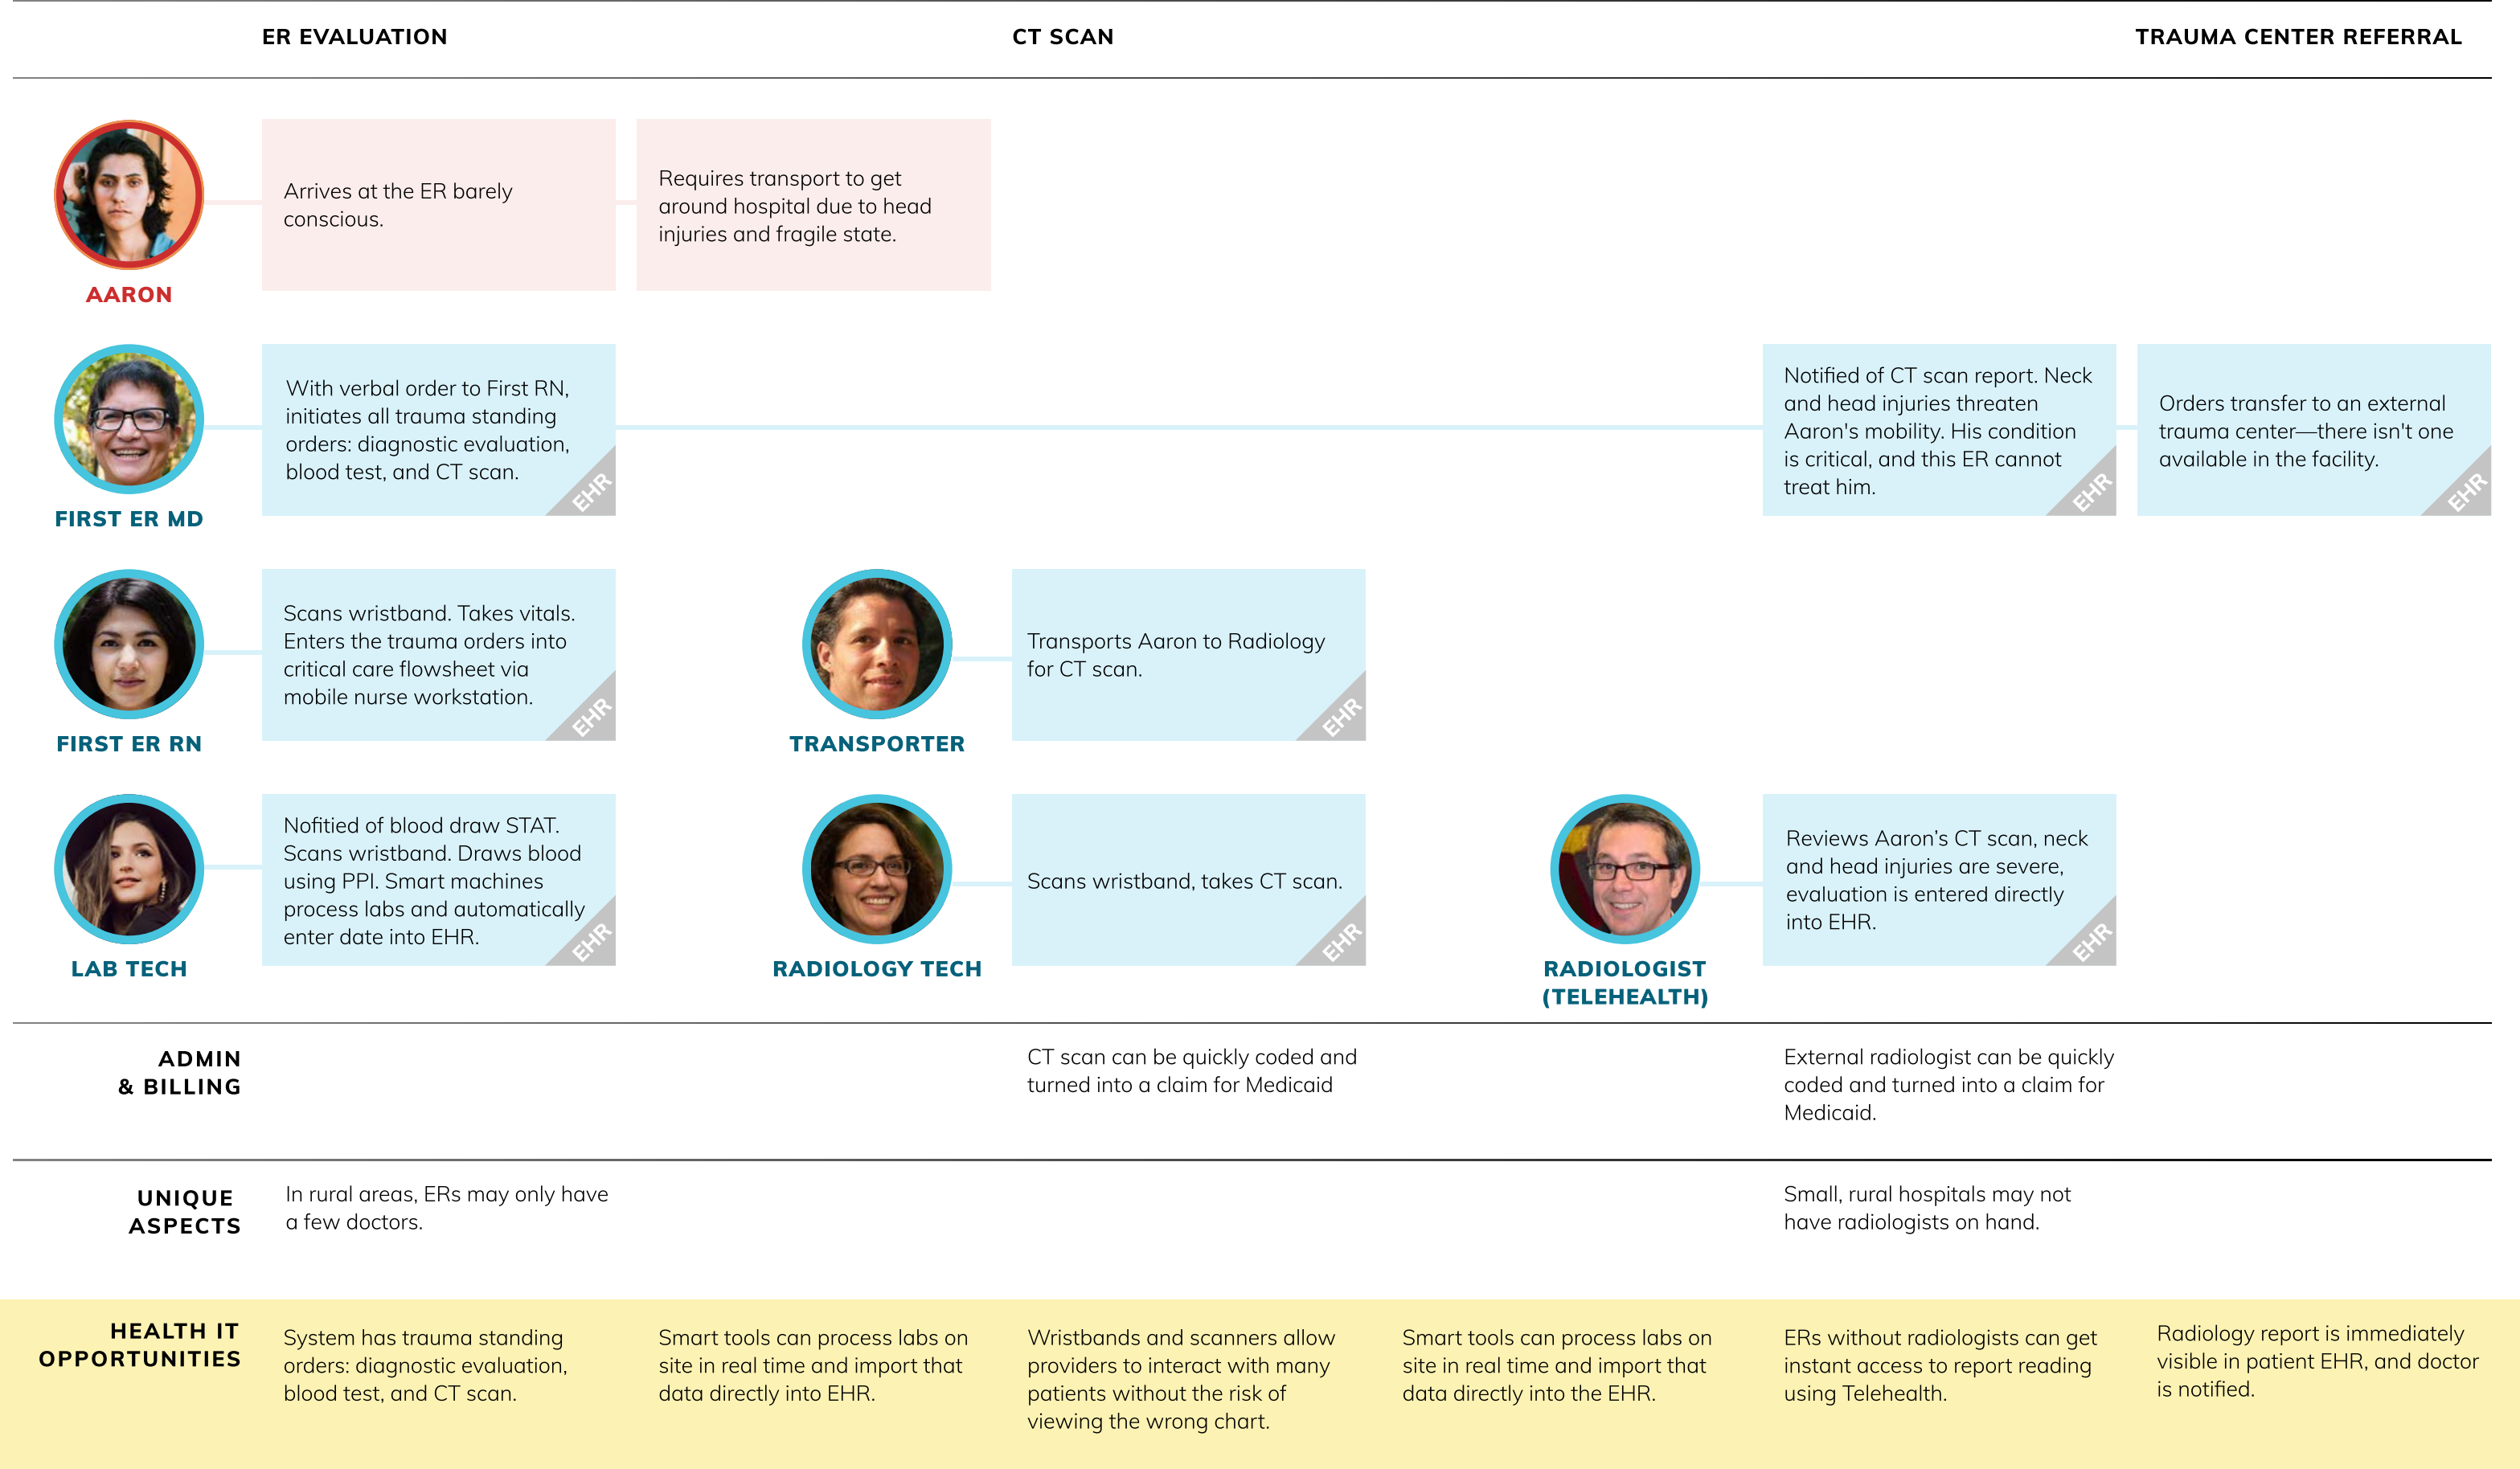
ER EVALUATION

CT SCAN

TRAUMA CENTER REFERRAL

AARON

Arrives at the ER barely conscious.

Requires transport to get around hospital due to head injuries and fragile state.

FIRST ER MD

With verbal order to First RN, initiates all trauma standing orders: diagnostic evaluation, blood test, and CT scan.

EHR

Notified of CT scan report. Neck and head injuries threaten Aaron's mobility. His condition is critical, and this ER cannot treat him.

EHR

Orders transfer to an external trauma center—there isn't one available in the facility.

EHR

FIRST ER RN

Scans wristband. Takes vitals. Enters the trauma orders into critical care flowsheet via mobile nurse workstation.

EHR

TRANSPORTER

Transports Aaron to Radiology for CT scan.

EHR

LAB TECH

Nofitied of blood draw STAT. Scans wristband. Draws blood using PPI. Smart machines process labs and automatically enter date into EHR.

EHR

RADIOLOGY TECH

Scans wristband, takes CT scan.

EHR

RADIOLOGIST (TELEHEALTH)

Reviews Aaron's CT scan, neck and head injuries are severe, evaluation is entered directly into EHR.

EHR

ADMIN & BILLING

CT scan can be quickly coded and turned into a claim for Medicaid

External radiologist can be quickly coded and turned into a claim for Medicaid.

UNIQUE ASPECTS

In rural areas, ERs may only have a few doctors.

Small, rural hospitals may not have radiologists on hand.

HEALTH IT OPPORTUNITIES

System has trauma standing orders: diagnostic evaluation, blood test, and CT scan.

Smart tools can process labs on site in real time and import that data directly into EHR.

Wristbands and scanners allow providers to interact with many patients without the risk of viewing the wrong chart.

Smart tools can process labs on site in real time and import that data directly into the EHR.

ERs without radiologists can get instant access to report reading using Telehealth.

Radiology report is immediately visible in patient EHR, and doctor is notified.